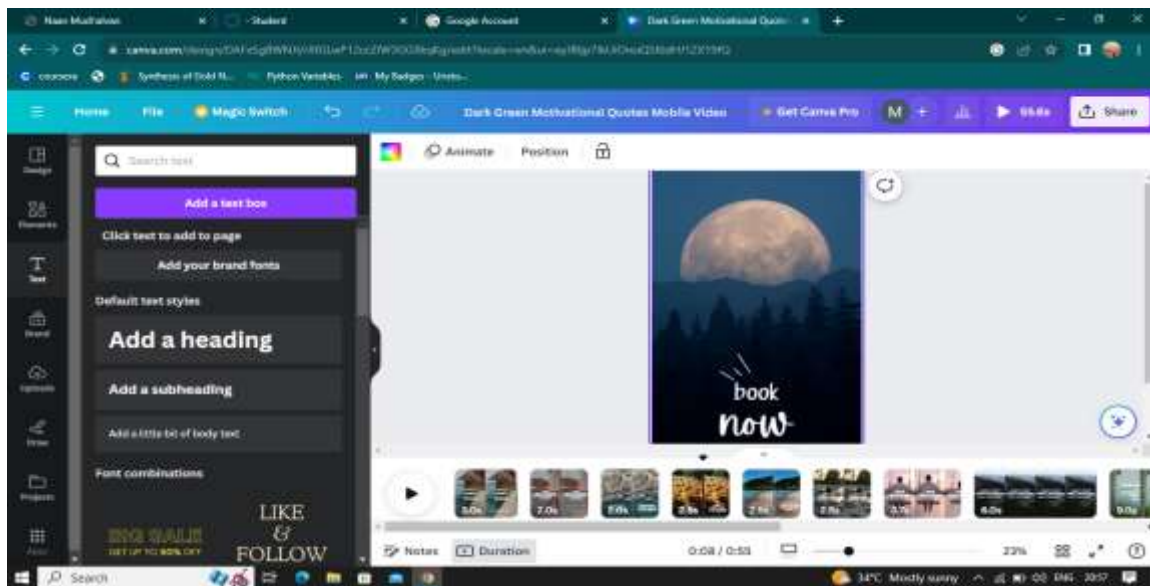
Naan Mudhalvan
Student
Google Account
Dark Green Motivational Quote
canva.com/design/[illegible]
coursera
Synthesis of Gold N...
Python Variables
My Badges - Unsto...
Home
File
Magic Switch
Dark Green Motivational Quotes Mobile Video
Get Canva Pro
M
Share
Design
Elements
Text
Brand
Uploads
Draw
Projects
Apps
Search text
Add a text box
Click text to add to page
Add your brand fonts
Default text styles
Add a heading
Add a subheading
Add a little bit of body text
Font combinations
BIG SALE
GET UP TO 60% OFF
LIKE
&
FOLLOW
Animate
Position
book
now
5.0s
7.0s
7.0s
2.5s
7.5s
2.5s
6.7s
4.0s
9.0s
Notes
Duration
0:08 / 0:55
23%
Search
34°C Mostly sunny
ENG
20:57